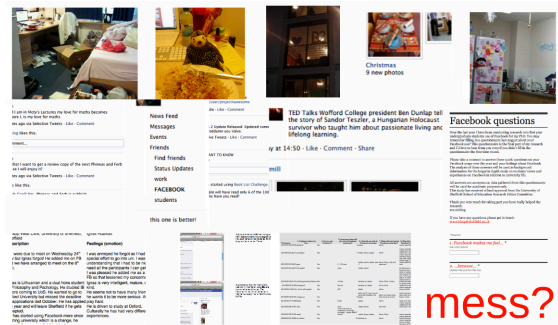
Christmas
9 new photos

I am in Mccy's Lectures my love for maths becomes ... it, is my love for maths.
... ago via Selection Tweets · Like · Comment

like this.

... that I want to get a review copy of the next Phineas and Ferb ... I will enjoy it!
... ago via Selection Tweets · Like · Comment

like this.

News Feed
Messages
Events
Friends
Find friends
Status Updates
work
FACEBOOK
students

this one is better!

TED Talks Wofford College president Ben Dunlap tell the story of Sandor Teszler, a Hungarian Holocaust survivor who taught him about passionate living and lifelong learning.

... ay at 14:50 · Like · Comment

Facebook dilemma

... Facebook makes me feel ...

... because ...

mess?